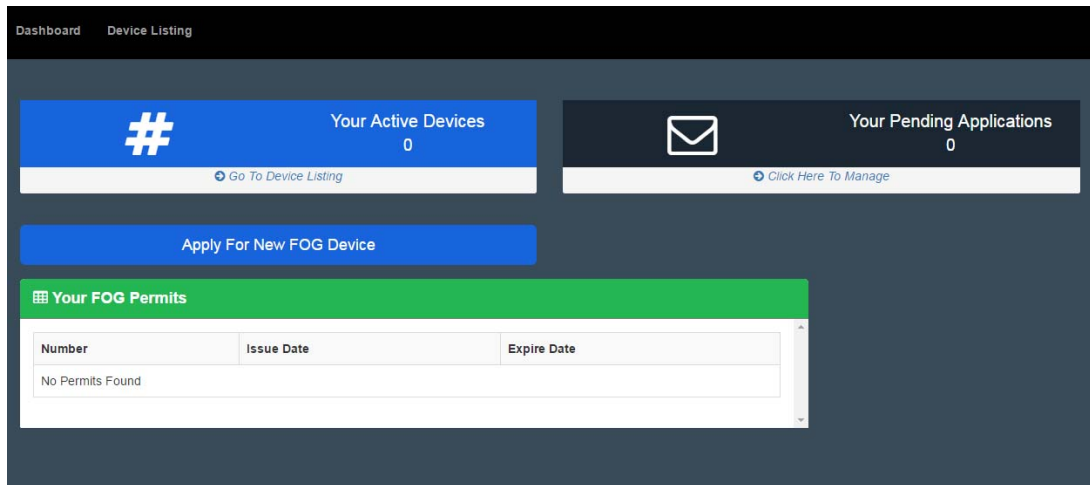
Dashboard Device Listing

#

Your Active Devices
0

Go To Device Listing

Your Pending Applications
0

Click Here To Manage

Apply For New FOG Device

Your FOG Permits

| Number | Issue Date | Expire Date |
|---|---|---|
| No Permits Found | | |